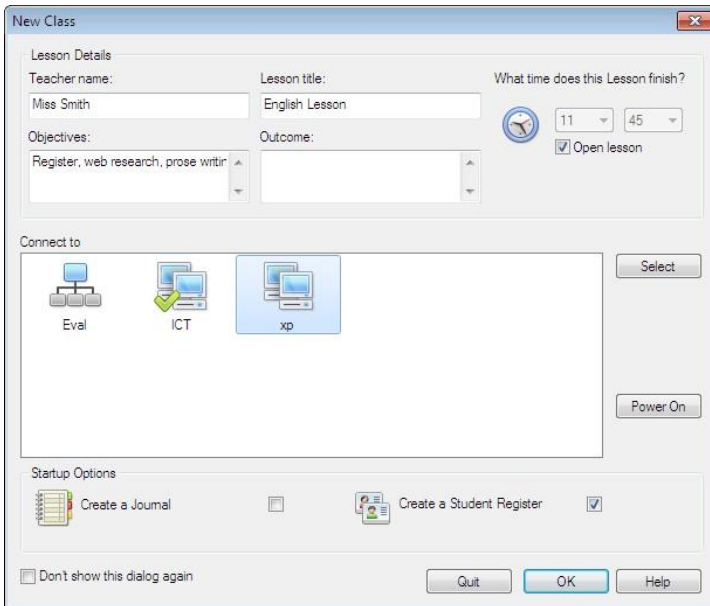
New Class

Lesson Details

Teacher name:

Miss Smith

Lesson title:

English Lesson

What time does this Lesson finish?

11

45

Open lesson

Objectives:

Register, web research, prose writin

Outcome:

Connect to

Eval

ICT

xp

Select

Power On

Startup Options

Create a Journal

Create a Student Register

Don't show this dialog again

Quit

OK

Help